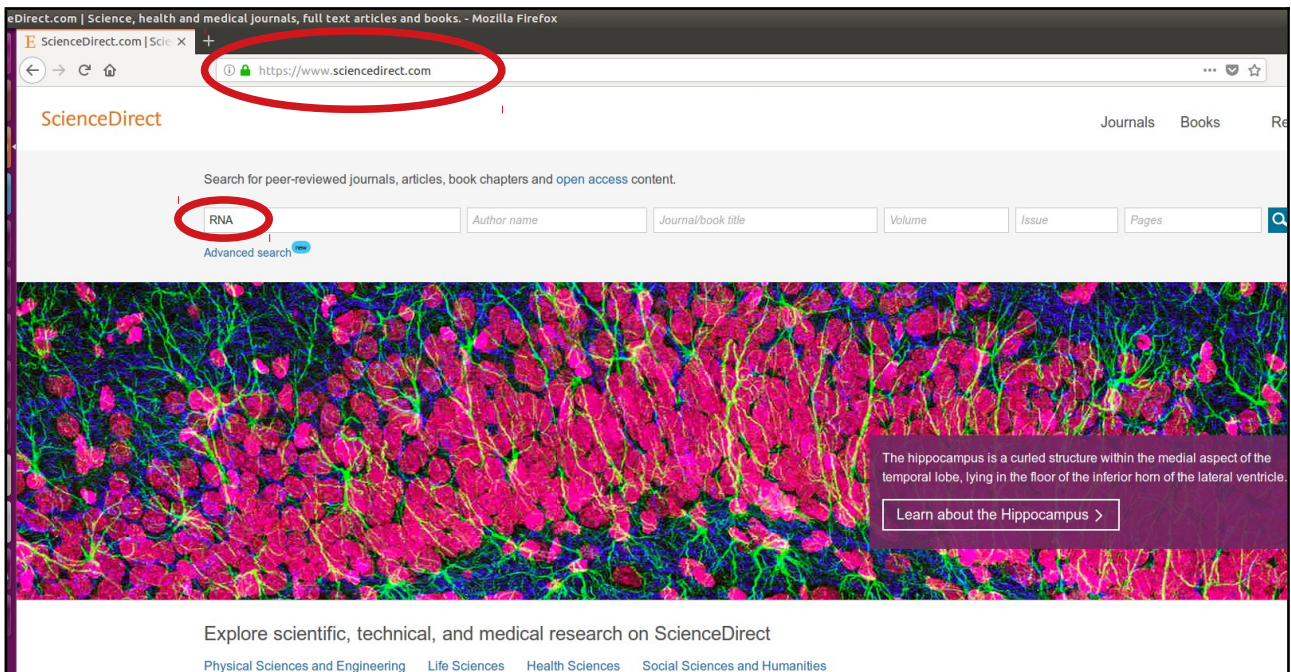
eDirect.com | Science, health and medical journals, full text articles and books. - Mozilla Firefox

ScienceDirect.com | Scie ×

https://www.sciencedirect.com

ScienceDirect

Journals Books Re

Search for peer-reviewed journals, articles, book chapters and open access content.

RNA
Author name
Journal/book title
Volume
Issue
Pages

Advanced search new

The hippocampus is a curled structure within the medial aspect of the temporal lobe, lying in the floor of the inferior horn of the lateral ventricle.

Learn about the Hippocampus >

Explore scientific, technical, and medical research on ScienceDirect

Physical Sciences and Engineering Life Sciences Health Sciences Social Sciences and Humanities